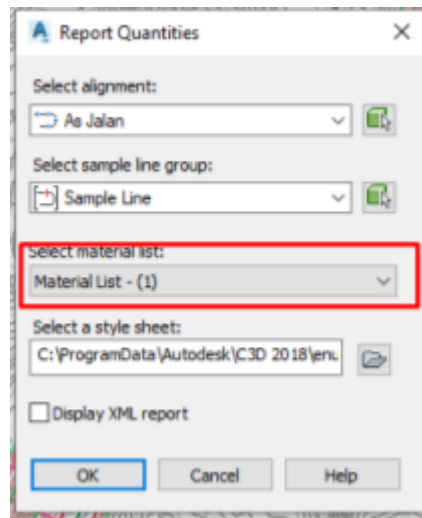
Report Quantities

Select alignment:

As Jalan

Select sample line group:

Sample Line

Select material list:

Material List - (1)

Select a style sheet:

C:\ProgramData\Autodesk\C3D 2018\enu

Display XML report

OK

Cancel

Help